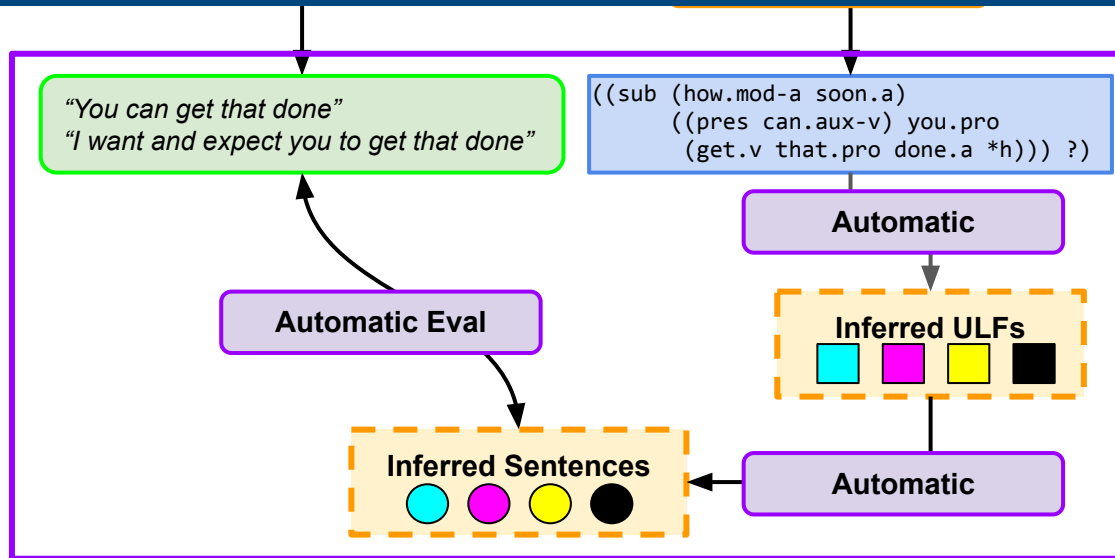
“You can get that done”
“I want and expect you to get that done”

((sub (how.mod-a soon.a)
((pres can.aux-v) you.pro
(get.v that.pro done.a *h))) ?)

Automatic

Automatic Eval

Inferred ULFs

Inferred Sentences

Automatic